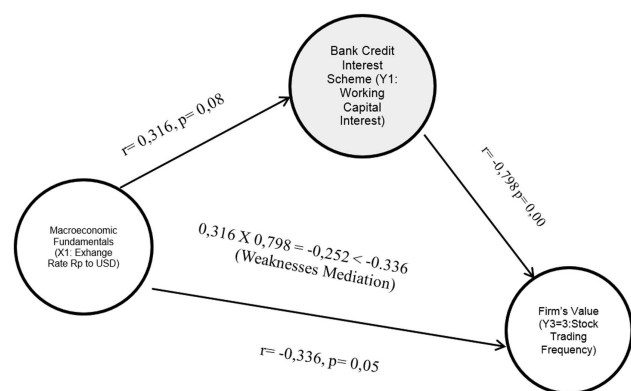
Bank Credit Interest Scheme (Y1: Working Capital Interest)

r= 0,316, p= 0,08

r= -0,798 p= 0,00

Macroeconomic Fundamentals (X1: Exhange Rate Rp to USD)

0,316 X 0,798 = -0,252 < -0.336 (Weaknesses Mediation)

Firm's Value (Y3=3:Stock Trading Frequency)

r= -0,336, p= 0,05